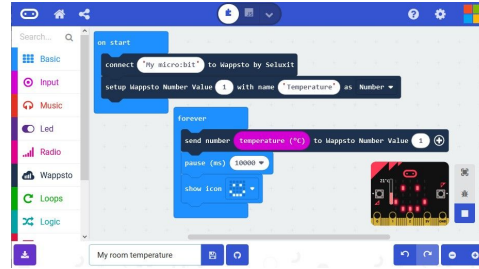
Search...

Basic
Input
Music
Led
Radio
Wappsto
Loops
Logic

on start
connect "My micro:bit" to Wappsto by Seluxit
setup Wappsto Number Value 1 with name "Temperature" as Number

forever
send number temperature (°C) to Wappsto Number Value 1
pause (ms) 10000
show icon

21°C

My room temperature